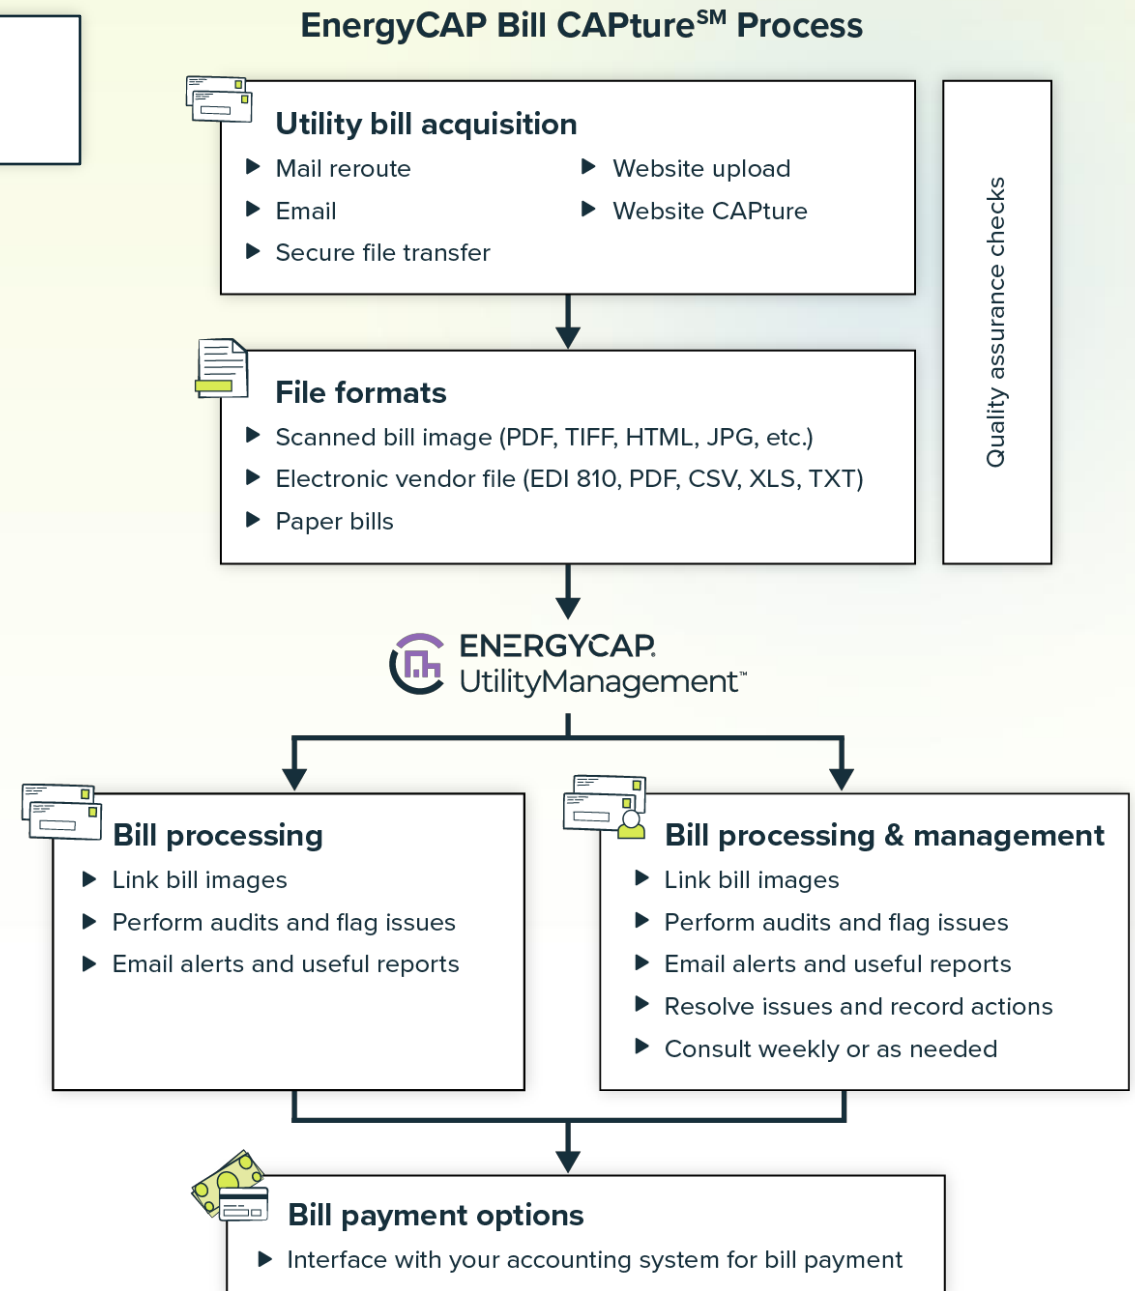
EnergyCAP Bill CAPture$^{SM}$ Process

Utility bill acquisition
- Mail reroute
- Email
- Secure file transfer
- Website upload
- Website CAPture

Quality assurance checks

File formats
- Scanned bill image (PDF, TIFF, HTML, JPG, etc.)
- Electronic vendor file (EDI 810, PDF, CSV, XLS, TXT)
- Paper bills

ENERGYCAP UtilityManagement™

Bill processing
- Link bill images
- Perform audits and flag issues
- Email alerts and useful reports

Bill processing & management
- Link bill images
- Perform audits and flag issues
- Email alerts and useful reports
- Resolve issues and record actions
- Consult weekly or as needed

Bill payment options
- Interface with your accounting system for bill payment